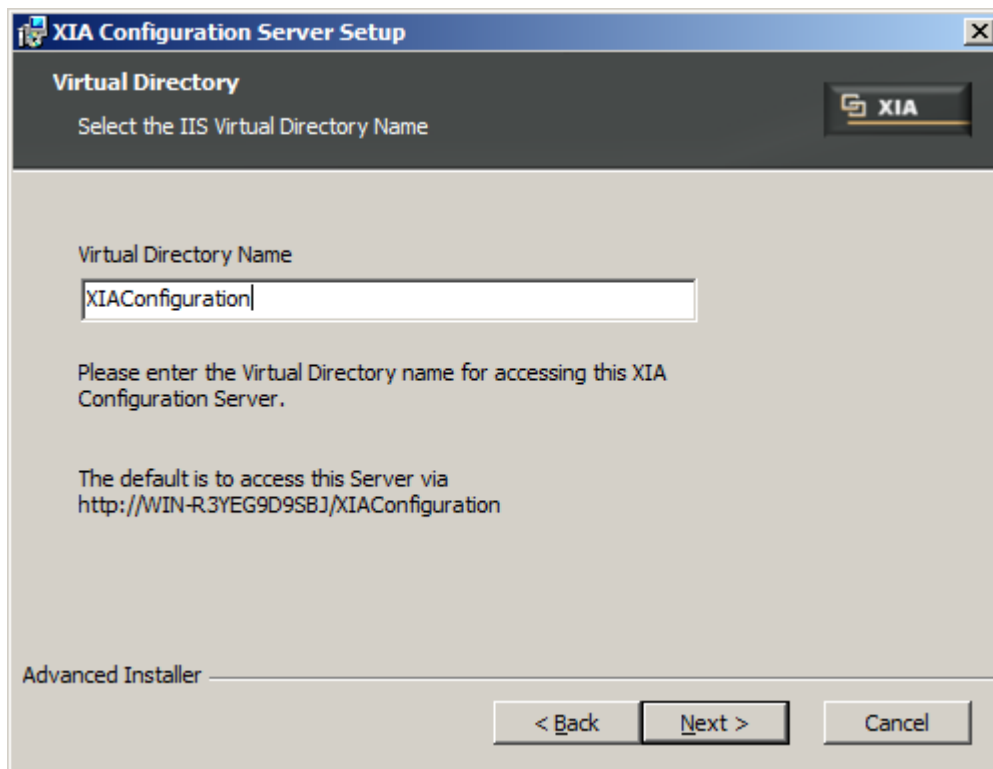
XIA Configuration Server Setup

Virtual Directory

Select the IIS Virtual Directory Name

XIA

Virtual Directory Name

XIAConfiguration

Please enter the Virtual Directory name for accessing this XIA Configuration Server.

The default is to access this Server via http://WIN-R3YEG9D9SBJ/XIAConfiguration

Advanced Installer

< Back

Next >

Cancel